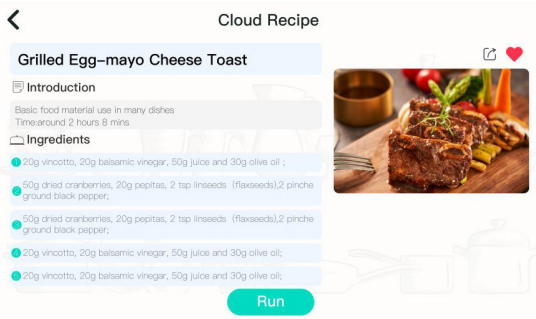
Cloud Recipe

Grilled Egg-mayo Cheese Toast

Introduction

Basic food material use in many dishes
Time:around 2 hours 8 mins

Ingredients

1 20g vincotto, 20g balsamic vinegar, 50g juice and 30g olive oil ;

2 50g dried cranberries, 20g pepitas, 2 tsp linseeds (flaxseeds),2 pinche ground black pepper;

3 50g dried cranberries, 20g pepitas, 2 tsp linseeds (flaxseeds),2 pinche ground black pepper;

4 20g vincotto, 20g balsamic vinegar, 50g juice and 30g olive oil;

5 20g vincotto, 20g balsamic vinegar, 50g juice and 30g olive oil;

Run